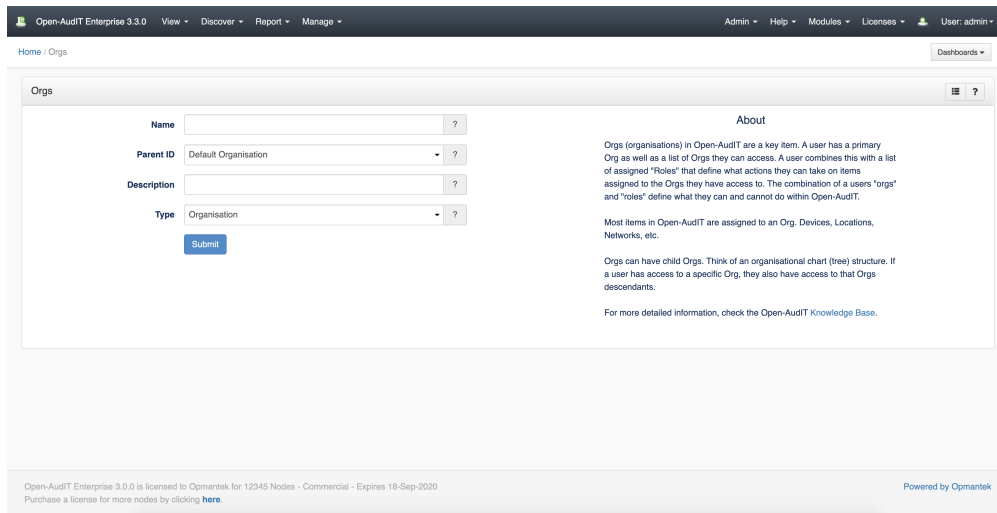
Open-AudIT Enterprise 3.3.0 View ▾ Discover ▾ Report ▾ Manage ▾ Admin ▾ Help ▾ Modules ▾ Licenses ▾ User: admin ▾

Home / Orgs

Dashboards ▾

Orgs

Name ?

Parent ID Default Organisation ?

Description ?

Type Organisation ?

Submit

About

Orgs (organisations) in Open-AudIT are a key item. A user has a primary Org as well as a list of Orgs they can access. A user combines this with a list of assigned "Roles" that define what actions they can take on items assigned to the Orgs they have access to. The combination of a users "orgs" and "roles" define what they can and cannot do within Open-AudIT.

Most items in Open-AudIT are assigned to an Org. Devices, Locations, Networks, etc.

Orgs can have child Orgs. Think of an organisational chart (tree) structure. If a user has access to a specific Org, they also have access to that Orgs descendants.

For more detailed information, check the Open-AudIT Knowledge Base.

Open-AudIT Enterprise 3.0.0 is licensed to Opmantek for 12345 Nodes - Commercial - Expires 18-Sep-2020
Purchase a license for more nodes by clicking here.

Powered by Opmantek